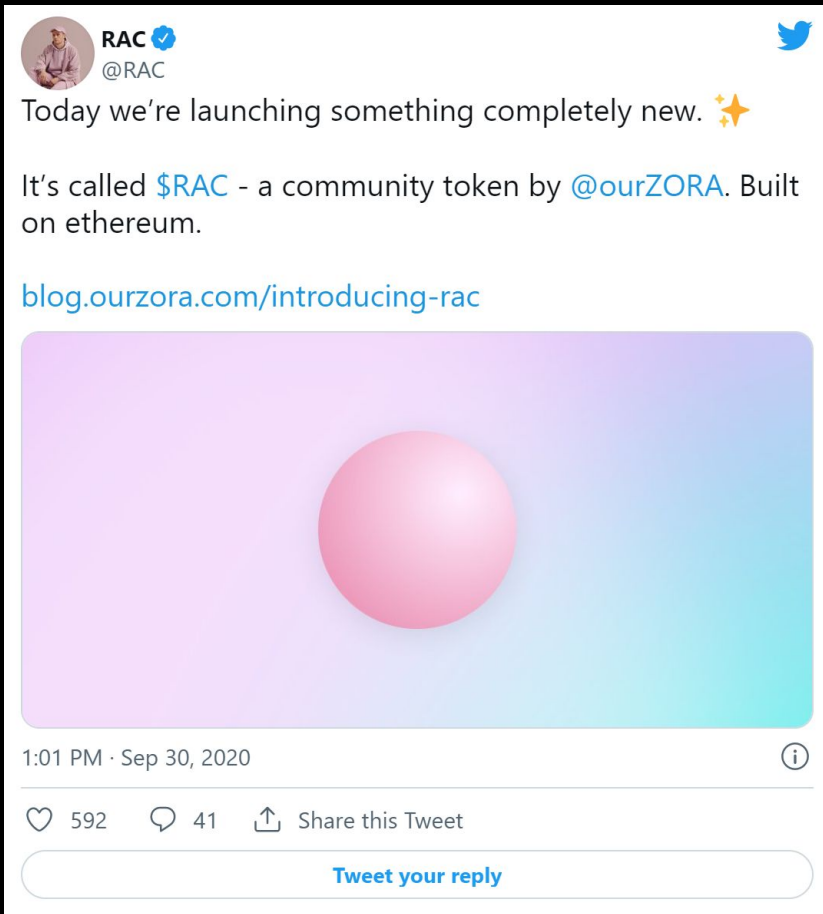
RAC
@RAC

Today we're launching something completely new. ✨

It's called $RAC - a community token by @ourZORA. Built on ethereum.

blog.ourzora.com/introducing-rac

1:01 PM · Sep 30, 2020

592 41 Share this Tweet

Tweet your reply